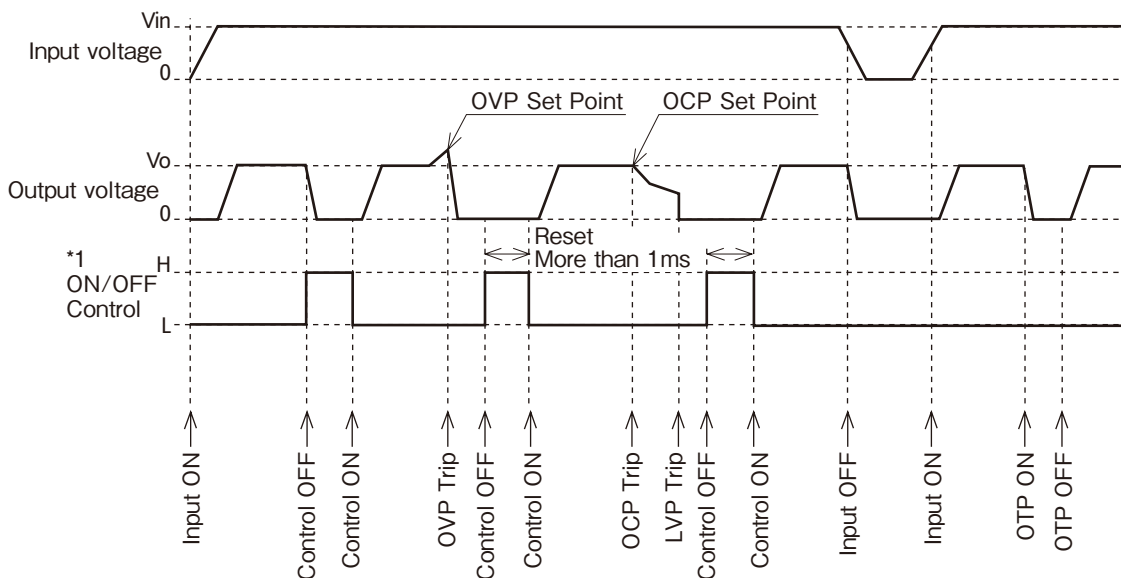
Vin
Input voltage
0

OVP Set Point
OCP Set Point

Vo
Output voltage
0

Reset
More than 1ms

*1
ON/OFF
Control
H
L

Input ON
Control OFF
Control ON
OVP Trip
Control OFF
Control ON
OCP Trip
LVP Trip
Control OFF
Control ON
Input OFF
Input ON
OTP ON
OTP OFF